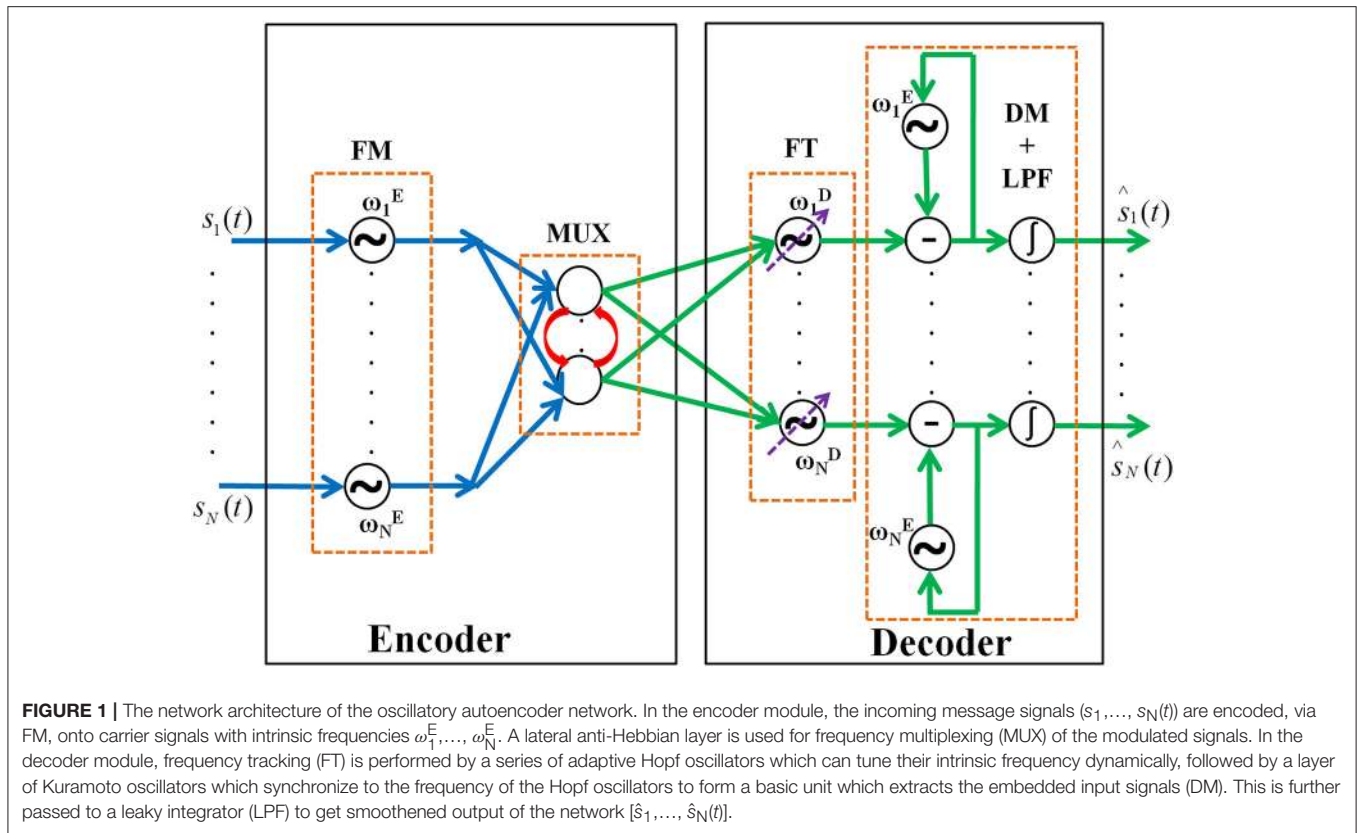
FM

$s_1(t)$

$\omega_1^E$

$s_N(t)$

$\omega_N^E$

MUX

Encoder

FT

$\omega_1^D$

$\omega_N^D$

$\omega_1^E$

DM + LPF

-

-

$\int$

$\int$

$\omega_N^E$

$\hat{s}_1(t)$

$\hat{s}_N(t)$

Decoder

**FIGURE 1 |** The network architecture of the oscillatory autoencoder network. In the encoder module, the incoming message signals ($s_1$,..., $s_N(t)$) are encoded, via FM, onto carrier signals with intrinsic frequencies $\omega_1^E$,..., $\omega_N^E$. A lateral anti-Hebbian layer is used for frequency multiplexing (MUX) of the modulated signals. In the decoder module, frequency tracking (FT) is performed by a series of adaptive Hopf oscillators which can tune their intrinsic frequency dynamically, followed by a layer of Kuramoto oscillators which synchronize to the frequency of the Hopf oscillators to form a basic unit which extracts the embedded input signals (DM). This is further passed to a leaky integrator (LPF) to get smoothened output of the network [$\hat{s}_1$,..., $\hat{s}_N(t)$].